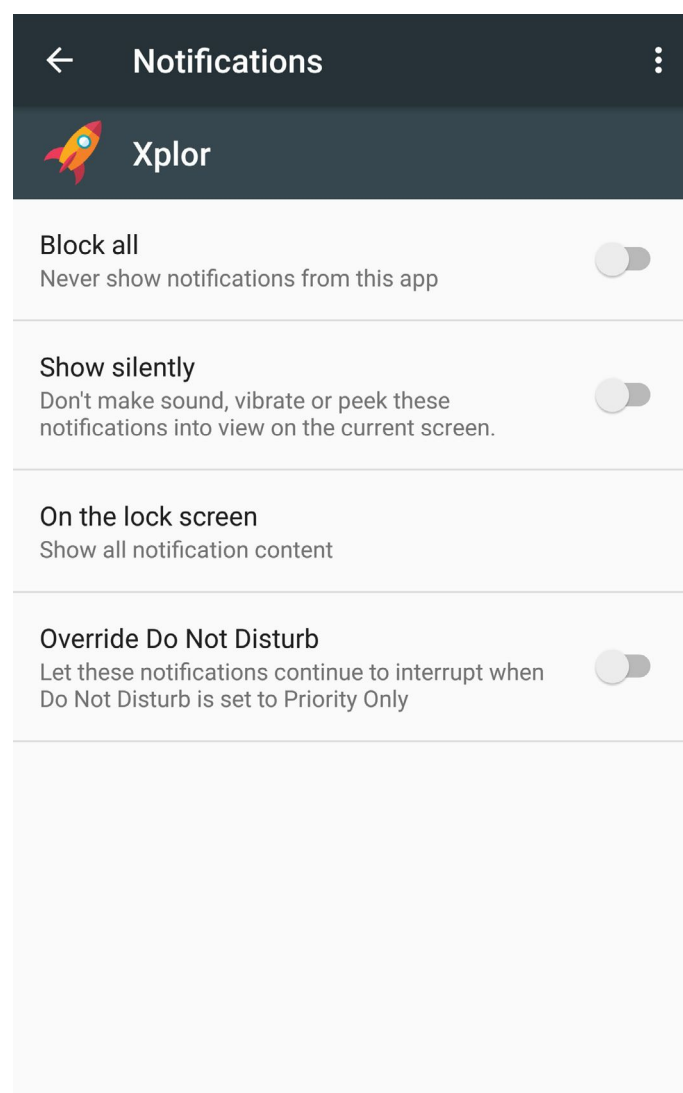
Notifications

Xplor

Block all
Never show notifications from this app

Show silently
Don't make sound, vibrate or peek these notifications into view on the current screen.

On the lock screen
Show all notification content

Override Do Not Disturb
Let these notifications continue to interrupt when Do Not Disturb is set to Priority Only